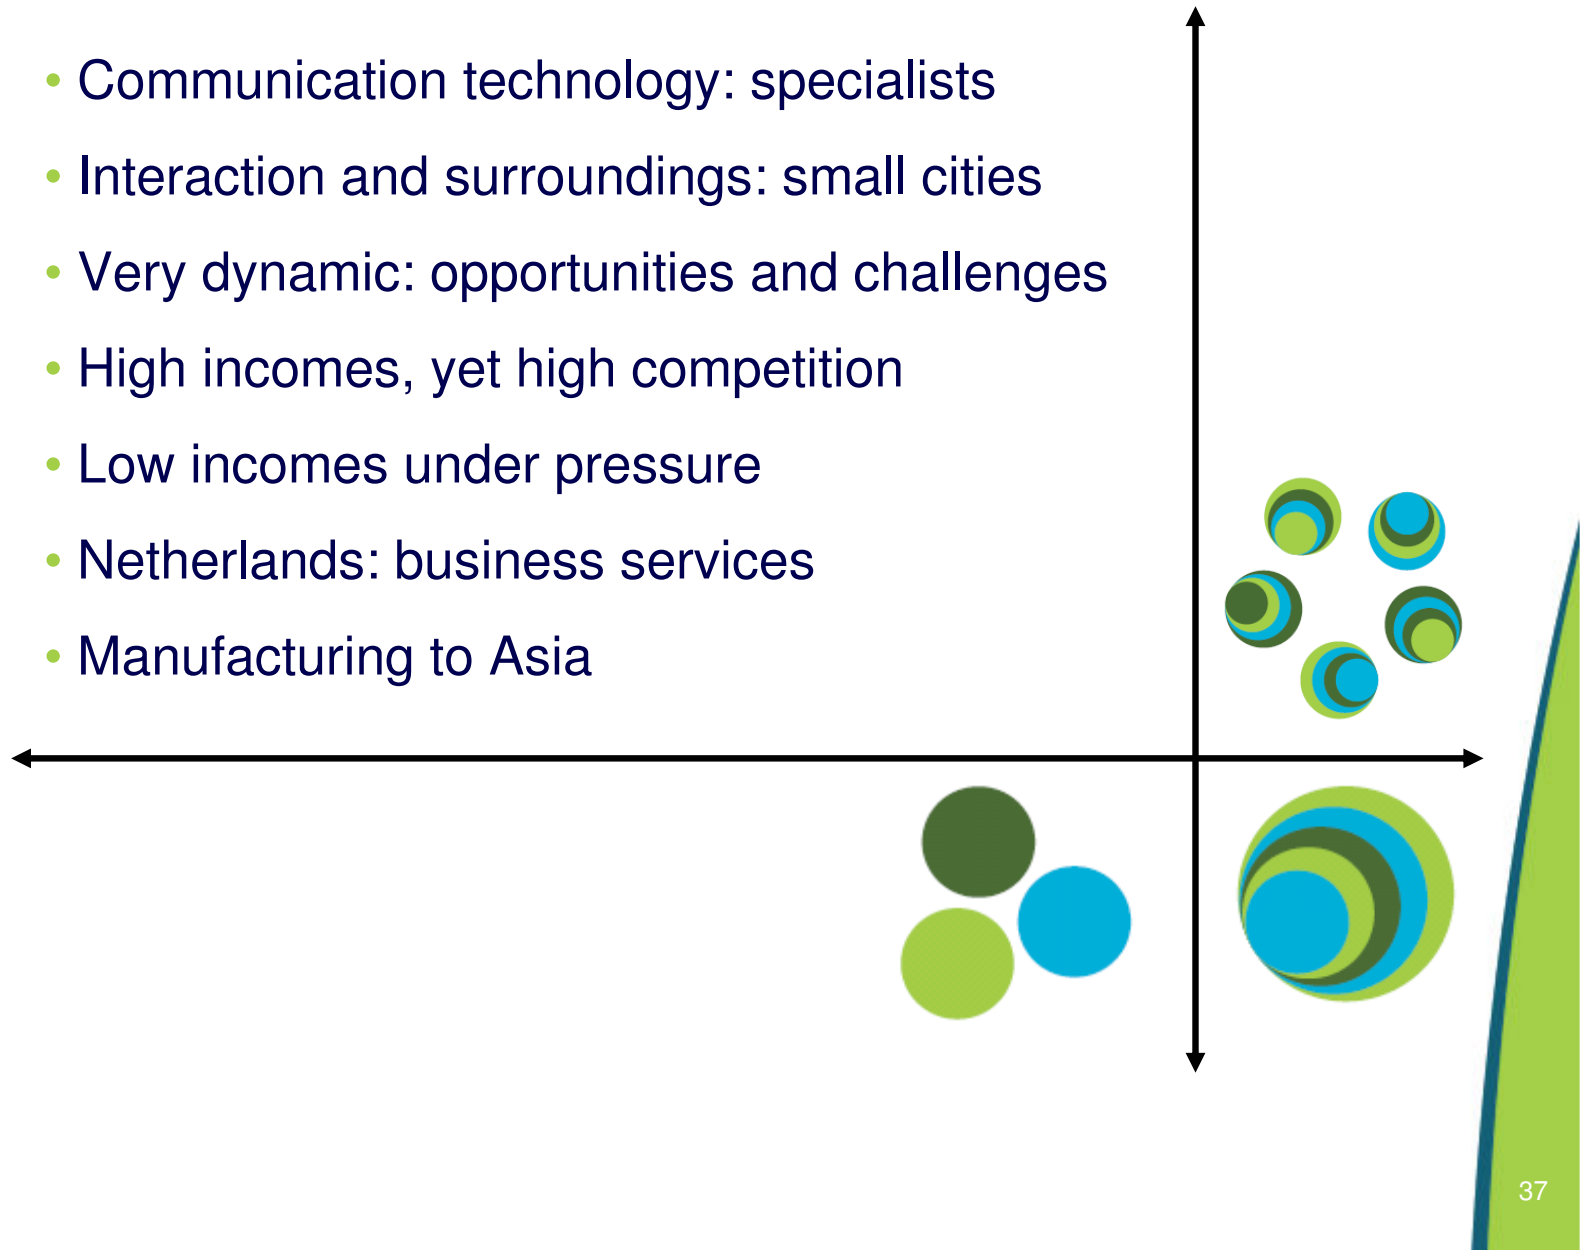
- Communication technology: specialists
- Interaction and surroundings: small cities
- Very dynamic: opportunities and challenges
- High incomes, yet high competition
- Low incomes under pressure
- Netherlands: business services
- Manufacturing to Asia

37